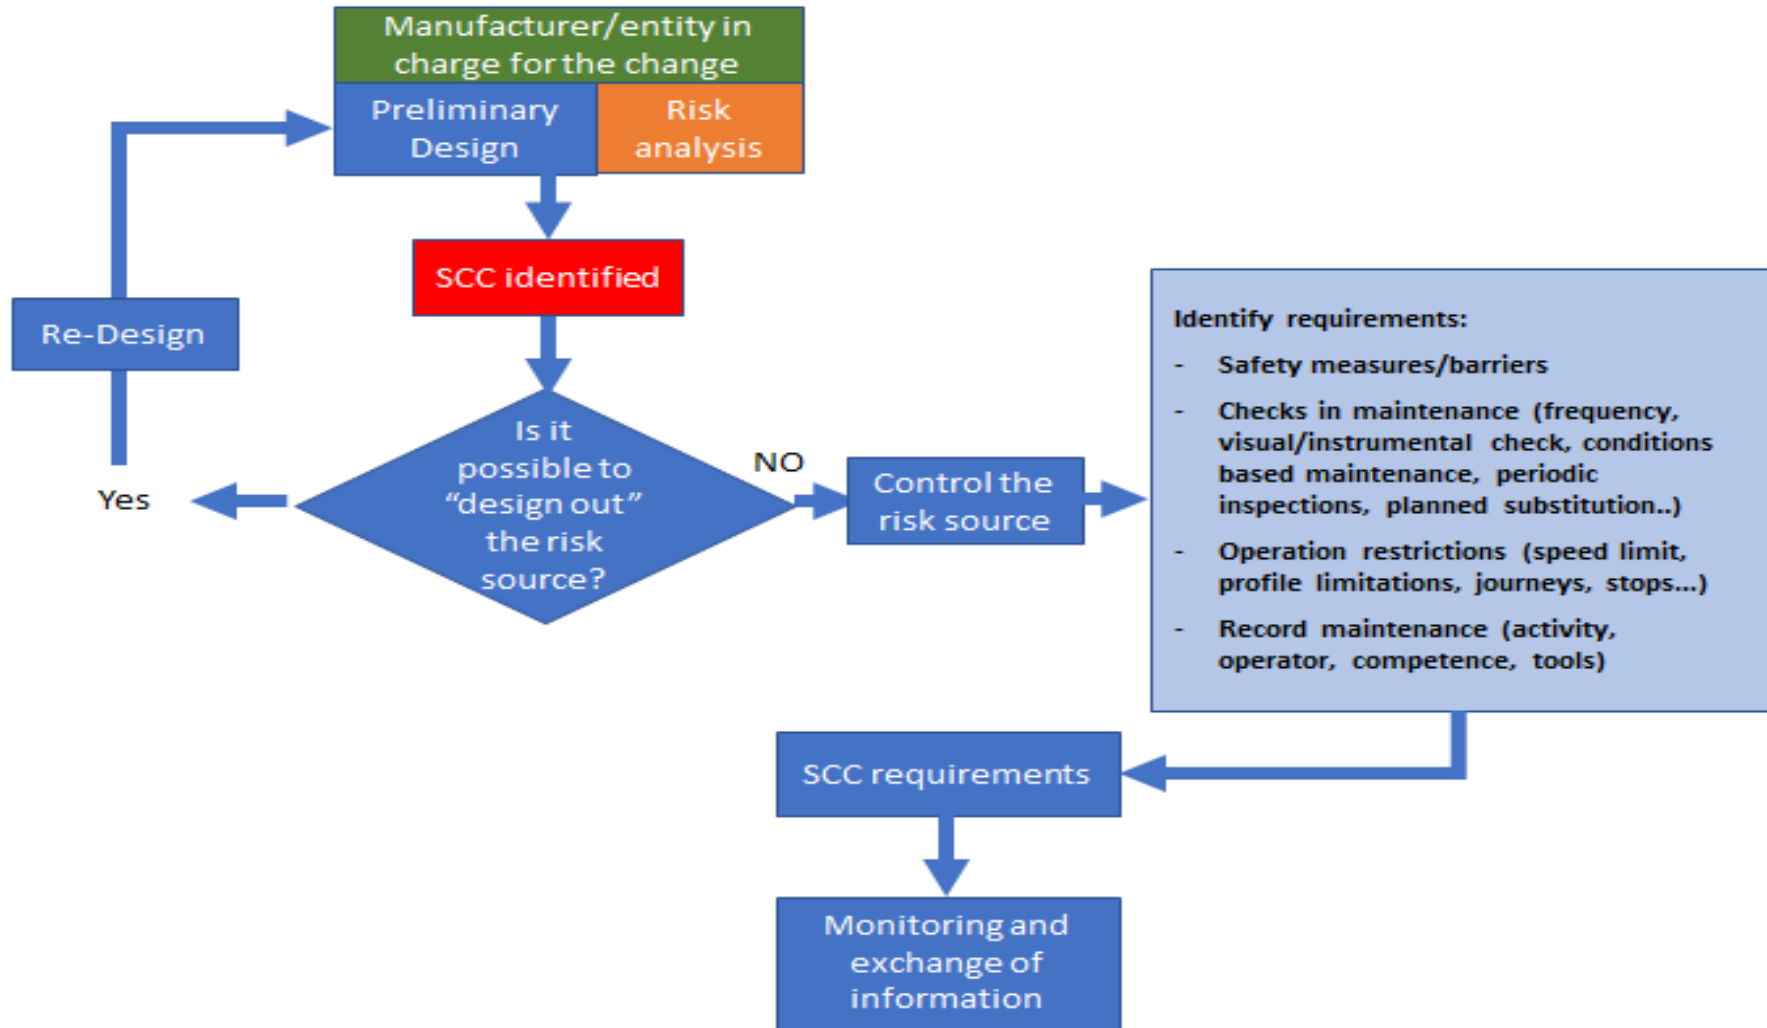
Manufacturer/entity in charge for the change

Preliminary Design

Risk analysis

SCC identified

Re-Design

Is it possible to "design out" the risk source?

Yes

NO

Control the risk source

Identify requirements:
- Safety measures/barriers
- Checks in maintenance (frequency, visual/instrumental check, conditions based maintenance, periodic inspections, planned substitution..)
- Operation restrictions (speed limit, profile limitations, journeys, stops...)
- Record maintenance (activity, operator, competence, tools)

SCC requirements

Monitoring and exchange of information